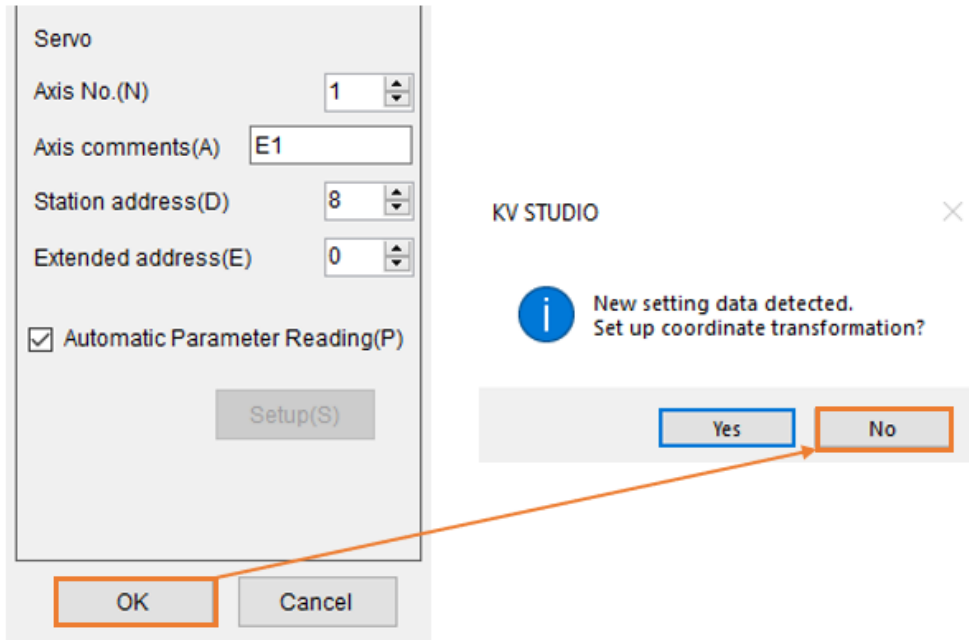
Servo

Axis No.(N) 1

Axis comments(A) E1

Station address(D) 8

Extended address(E) 0

Automatic Parameter Reading(P)

Setup(S)

OK

Cancel

KV STUDIO

New setting data detected.
Set up coordinate transformation?

Yes

No